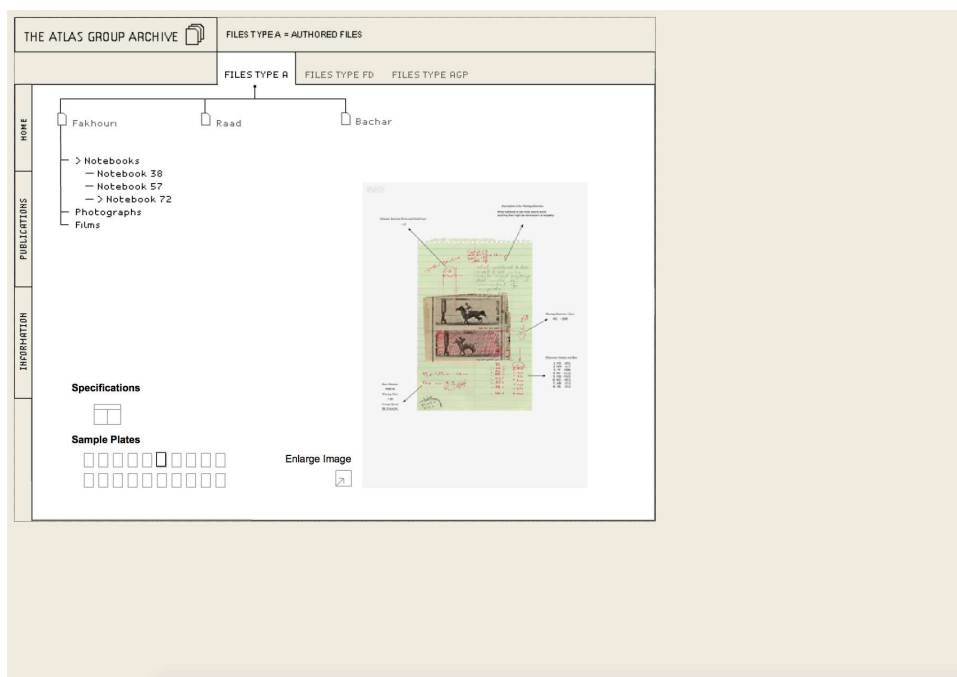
THE ATLAS GROUP ARCHIVE

FILES TYPE A = AUTHORED FILES

FILES TYPE A
FILES TYPE FD
FILES TYPE AGP

HOME
PUBLICATIONS
INFORMATION

Fakhouri
Raad
Bachar

> Notebooks
— Notebook 38
— Notebook 57
— > Notebook 72
Photographs
Films

Specifications

Sample Plates

Enlarge Image

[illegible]